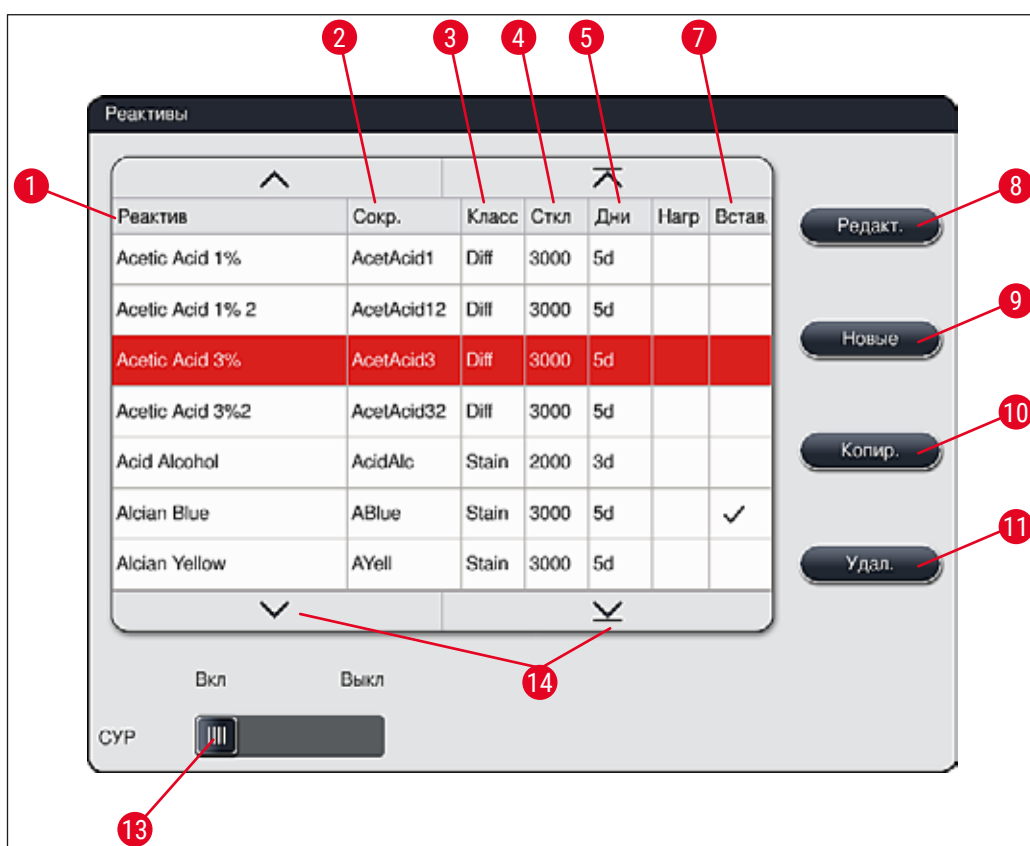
Реактивы

| Реактив | Сокр. | Класс | Сткл | Дни | Нагр | Встав. |
|---|---|---|---|---|---|---|
| Acetic Acid 1% | AcetAcid1 | Diff | 3000 | 5d | | |
| Acetic Acid 1% 2 | AcetAcid12 | Diff | 3000 | 5d | | |
| Acetic Acid 3% | AcetAcid3 | Diff | 3000 | 5d | | |
| Acetic Acid 3%2 | AcetAcid32 | Diff | 3000 | 5d | | |
| Acid Alcohol | AcidAlc | Stain | 2000 | 3d | | |
| Alcian Blue | ABlue | Stain | 3000 | 5d | | ✓ |
| Alcian Yellow | AYell | Stain | 3000 | 5d | | |

Редакт.
Новые
Копир.
Удал.

Вкл Выкл
CYP

1 2 3 4 5 7 8 9 10 11 13 14